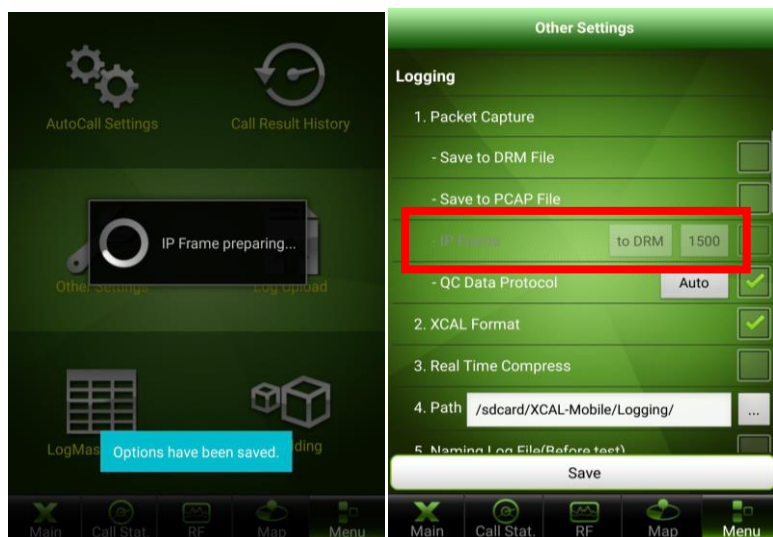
AutoCall Settings

Call Result History

IP Frame preparing...

Other Settings

Log Upload

LogMas

Options have been saved.

ding

Main Call Stat. RF Map Menu

Other Settings

Logging

1. Packet Capture

- Save to DRM File

- Save to PCAP File

- IP Frame to DRM 1500

- QC Data Protocol Auto

2. XCAL Format

3. Real Time Compress

4. Path /sdcard/XCAL-Mobile/Logging/ ...

5. Naming Log File(Before test)

Save

Main Call Stat. RF Map Menu